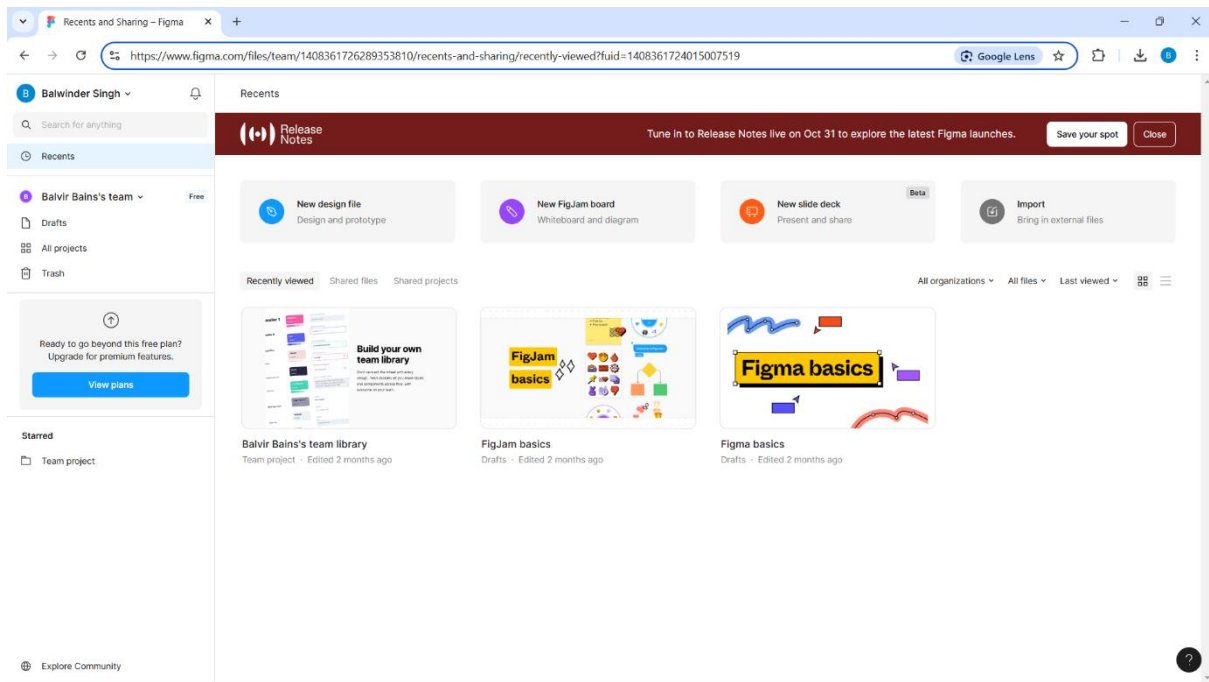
Recents and Sharing – Figma

https://www.figma.com/files/team/1408361726289353810/recents-and-sharing/recently-viewed?fuid=1408361724015007519

Google Lens

B

Balwinder Singh

Search for anything

Recents

Balvir Bains's team

Free

Drafts

All projects

Trash

Ready to go beyond this free plan? Upgrade for premium features.

View plans

Starred

Team project

Explore Community

Recents

Release Notes

Tune in to Release Notes live on Oct 31 to explore the latest Figma launches.

Save your spot

Close

New design file
Design and prototype

New FigJam board
Whiteboard and diagram

Beta
New slide deck
Present and share

Import
Bring in external files

Recently viewed

Shared files

Shared projects

All organizations

All files

Last viewed

Build your own team library

FigJam basics

Figma basics

Balvir Bains's team library
Team project · Edited 2 months ago

FigJam basics
Drafts · Edited 2 months ago

Figma basics
Drafts · Edited 2 months ago

?